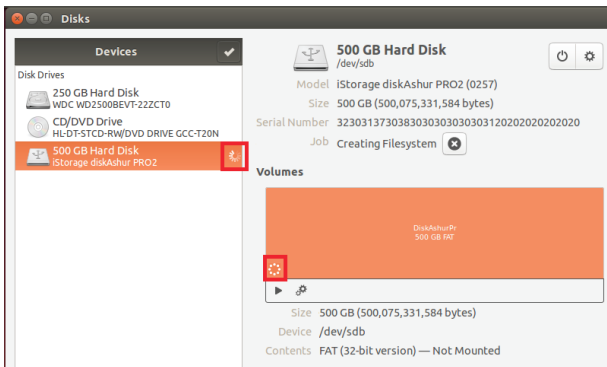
Disks

Devices

Disk Drives

250 GB Hard Disk
WDC WD2500BEVT-22ZCT0

CD/DVD Drive
HL-DT-STCD-RW/DVD DRIVE GCC-T20N

500 GB Hard Disk
iStorage diskAshur PRO2

500 GB Hard Disk
/dev/sdb

Model iStorage diskAshur PRO2 (0257)

Size 500 GB (500,075,331,584 bytes)

Serial Number 32303137303830303030303031202020202020

Job Creating Filesystem

Volumes

DiskAshurPr
500 GB FAT

Size 500 GB (500,075,331,584 bytes)

Device /dev/sdb

Contents FAT (32-bit version) — Not Mounted